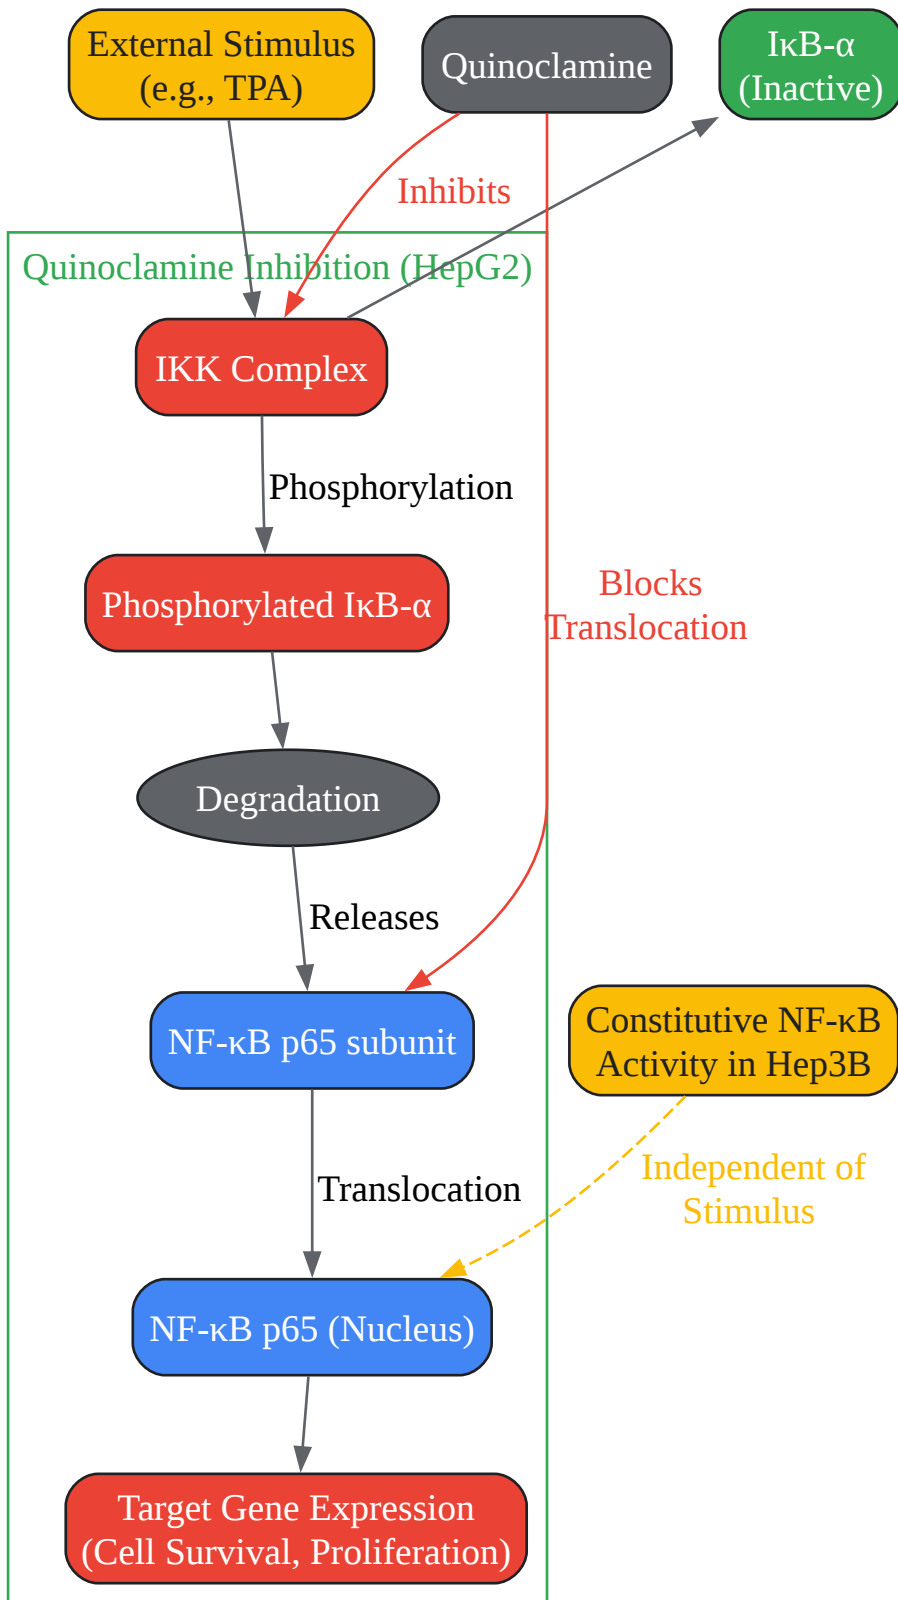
External Stimulus
(e.g., TPA)

Quinoclamine

IκB-α
(Inactive)

Inhibits

Quinoclamine Inhibition (HepG2)

IKK Complex

Phosphorylation

Phosphorylated IκB-α

Blocks
Translocation

Degradation

Releases

NF-κB p65 subunit

Constitutive NF-κB
Activity in Hep3B

Translocation

Independent of
Stimulus

NF-κB p65 (Nucleus)

Target Gene Expression
(Cell Survival, Proliferation)